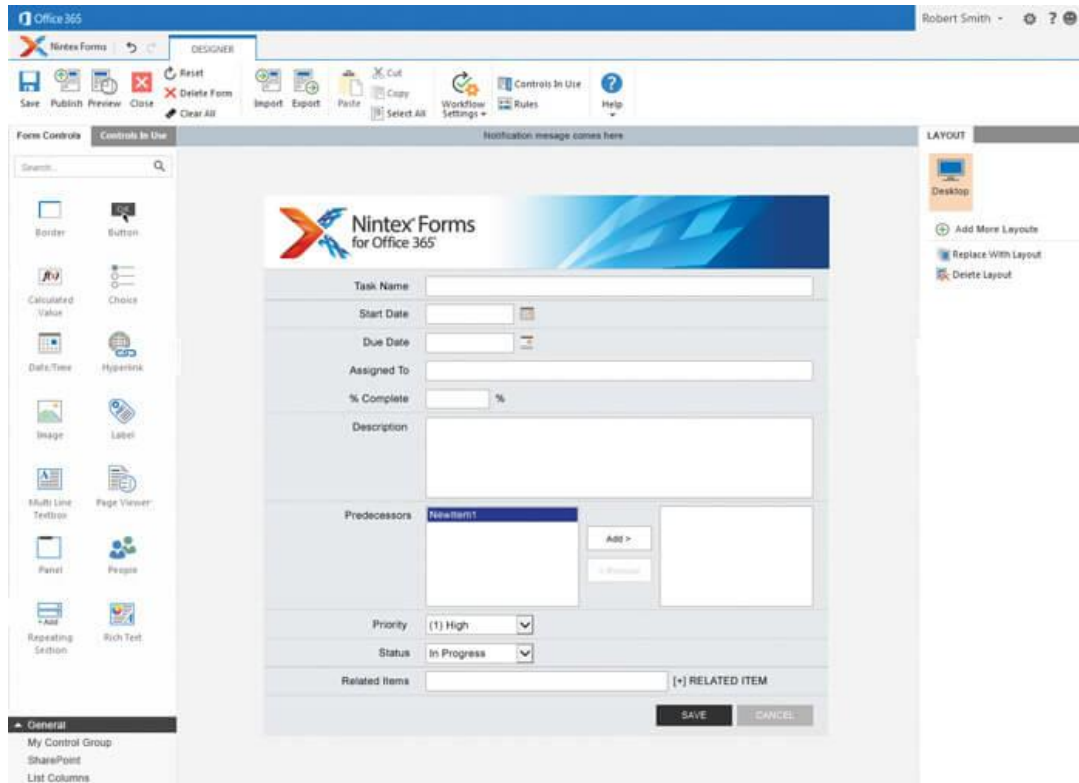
Office 365

Robert Smith

Nintex Forms

DESIGNER

Save Publish Preview Close

Reset
Delete Form
Clear All

Import Export

Paste

Cut
Copy
Select All

Workflow Settings

Controls In Use
Rules

Help

Form Controls Controls In Use

Notification message comes here

LAYOUT

Search...

Border Button

Calculated Value Choice

Date/Time Hyperlink

Image Label

Multi Line Textbox Page Viewer

Panel People

Repeating Section Rich Text

General
My Control Group
SharePoint
List Columns

Nintex Forms for Office 365

| | |
|---|---|
| Task Name | |
| Start Date | |
| Due Date | |
| Assigned To | |
| % Complete | % |
| Description | |
| Predecessors | NewItem1 Add > < Remove |
| Priority | (1) High |
| Status | In Progress |
| Related Items | [+] RELATED ITEM |

SAVE CANCEL

Desktop

Add More Layouts
Replace With Layout
Delete Layout